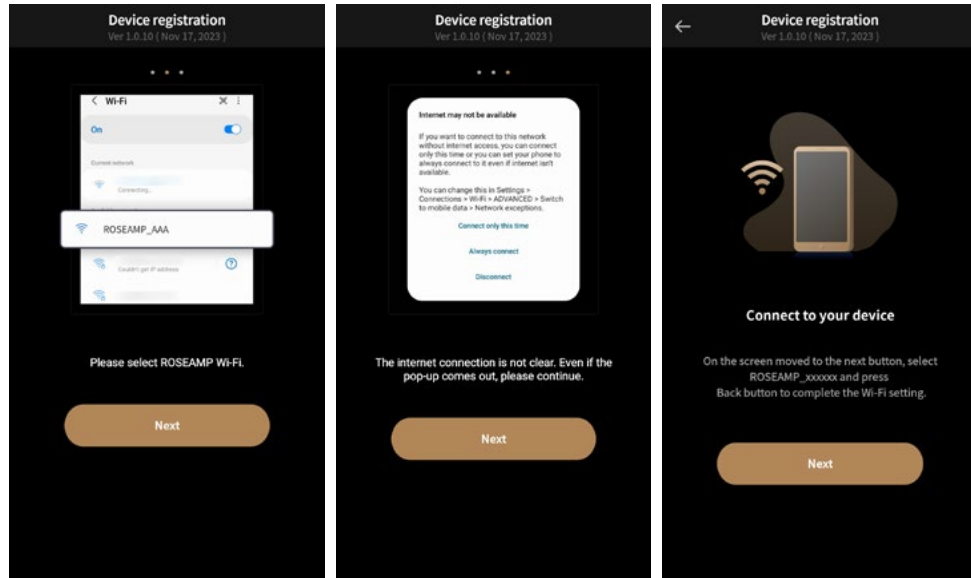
Device registration
Ver 1.0.10 ( Nov 17, 2023 )

< Wi-Fi

On

Current network

Connecting...

ROSEAMP_AAA

Couldn't get IP address

Please select ROSEAMP Wi-Fi.

Next

Device registration
Ver 1.0.10 ( Nov 17, 2023 )

Internet may not be available

If you want to connect to this network without internet access, you can connect only this time or you can set your phone to always connect to it even if internet isn't available.

You can change this in Settings > Connections > Wi-Fi > ADVANCED > Switch to mobile data > Network exceptions.

Connect only this time

Always connect

Disconnect

The internet connection is not clear. Even if the pop-up comes out, please continue.

Next

Device registration
Ver 1.0.10 ( Nov 17, 2023 )

Connect to your device

On the screen moved to the next button, select ROSEAMP_xxxxxx and press Back button to complete the Wi-Fi setting.

Next